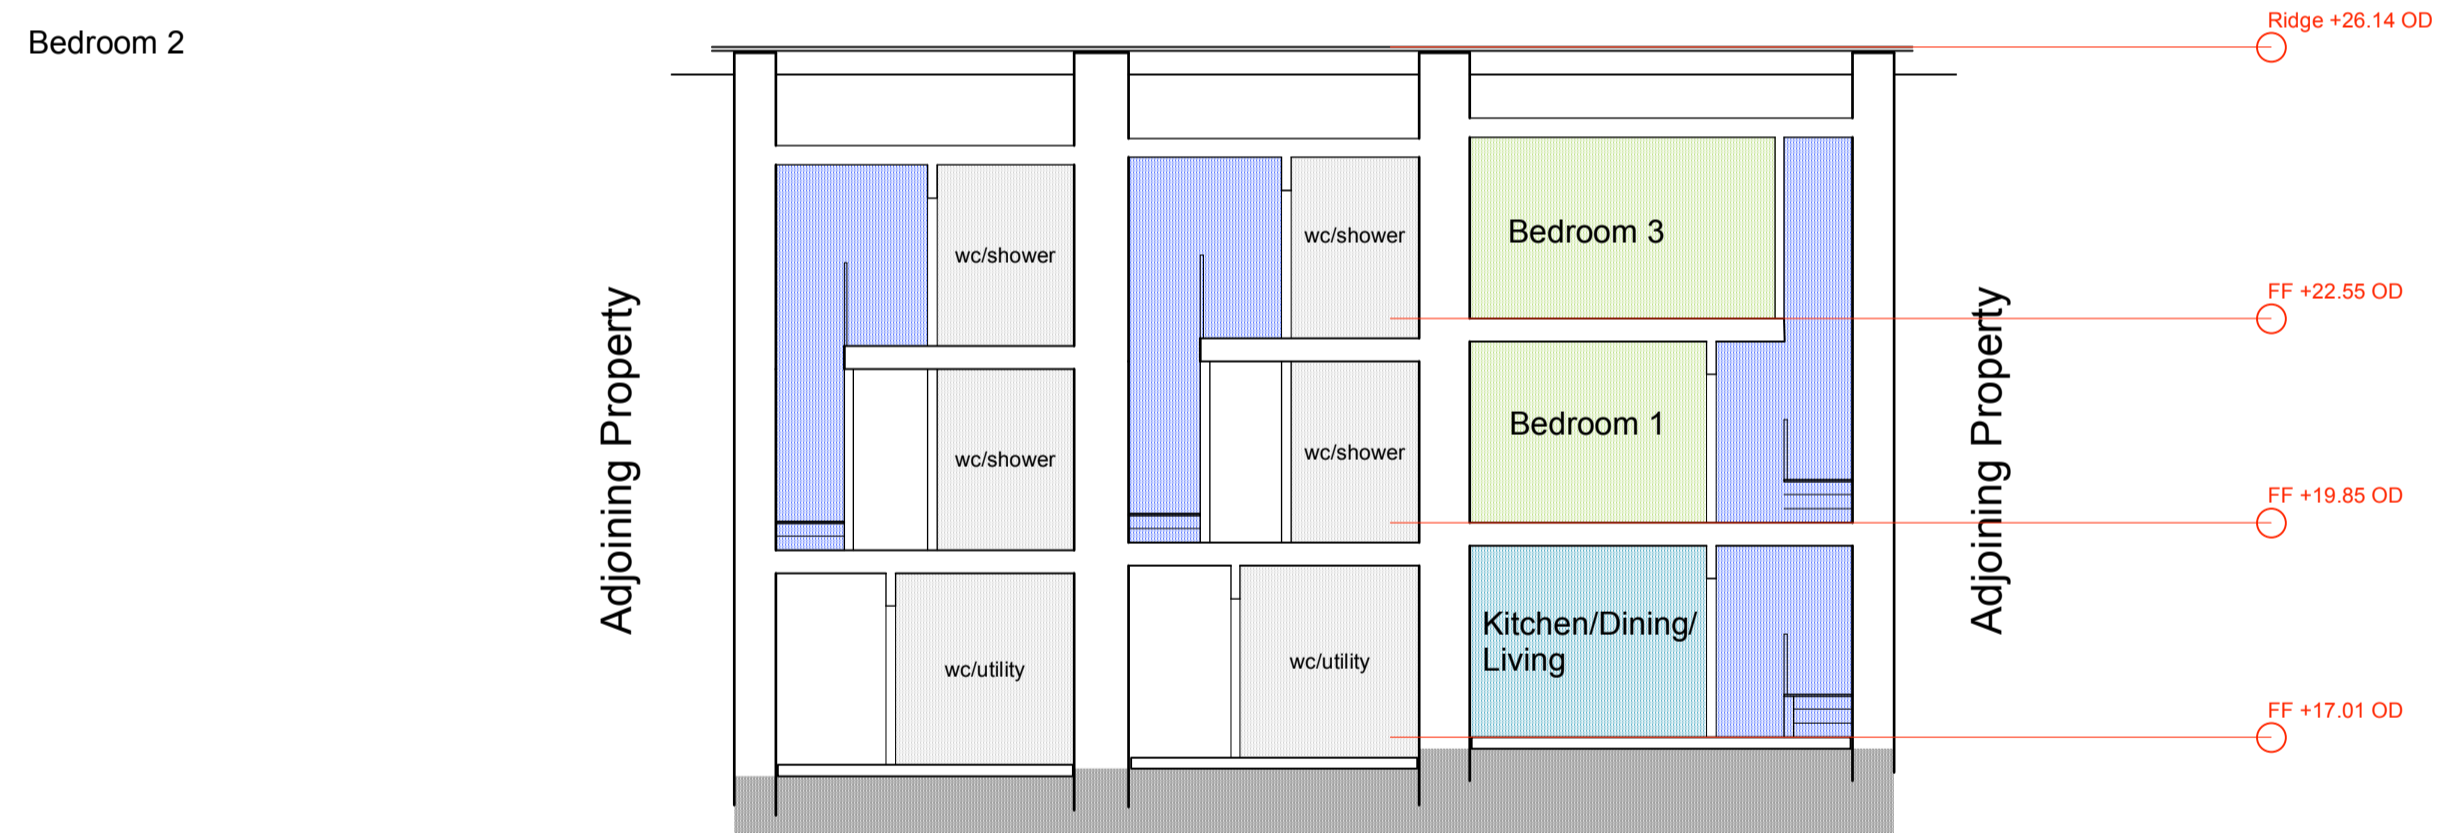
Bedroom 2

Ridge +26.14 OD

Adjoining Property

wc/shower

wc/shower

Bedroom 3

FF +22.55 OD

wc/shower

wc/shower

Bedroom 1

FF +19.85 OD

wc/utility

wc/utility

Kitchen/Dining/ Living

FF +17.01 OD

Adjoining Property